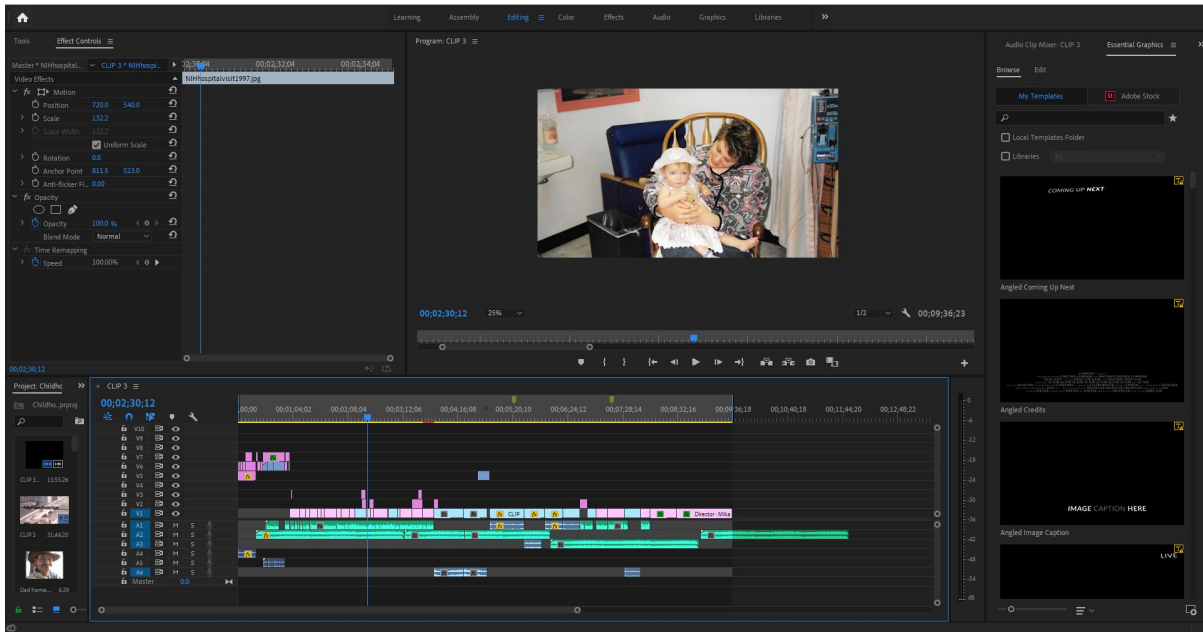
Learning Assembly Editing Color Effects Audio Graphics Libraries »

Tools Effect Controls ≡

Master * NIHhospital... CLIP 3 * NIHhospi... 00;02;30;04 00;02;32;04 00;02;34;04
Video Effects NIHhospitalvisit1997.jpg
fx Motion
Position 720.0 540.0
Scale 132.2
Scale Width 132.2
Uniform Scale
Rotation 0.0
Anchor Point 811.5 523.0
Anti-flicker Fi... 0.00
fx Opacity
Opacity 100.0 %
Blend Mode Normal
fx Time Remapping
Speed 100.00%

00;02;30;12

Program: CLIP 3 ≡

00;02;30;12 25% 1/2 00;09;36;23

Audio Clip Mixer: CLIP 3 Essential Graphics ≡
Browse Edit
My Templates Adobe Stock
Local Templates Folder
Libraries All

COMING UP NEXT
Angled Coming Up Next
Angled Credits
IMAGE CAPTION HERE
Angled Image Caption
LIVE

Project: Childho »
Childho...prproj
CLIP 3... 15;55;26
CLIP 3 31;44;20
Dad Frame... 4;29

CLIP 3 ≡
00;02;30;12
00;00 00;01;04;02 00;02;08;04 00;03;12;06 00;04;16;08 00;05;20;10 00;06;24;12 00;07;28;14 00;08;32;16 00;09;36;18 00;10;40;18 00;11;44;20 00;12;48;22
V10 V9 V8 V7 V6 V5 V4 V3 V2 V1 V1
A1 A1 M S
A2 A2 M S
A3 A3 M S
A4 M S
A5 M S
A6 A6 M S
Master 0.0
CLIP Director : Mika

0 -6 -12 -18 -24 -30 -36 -42 -48 -54 dB